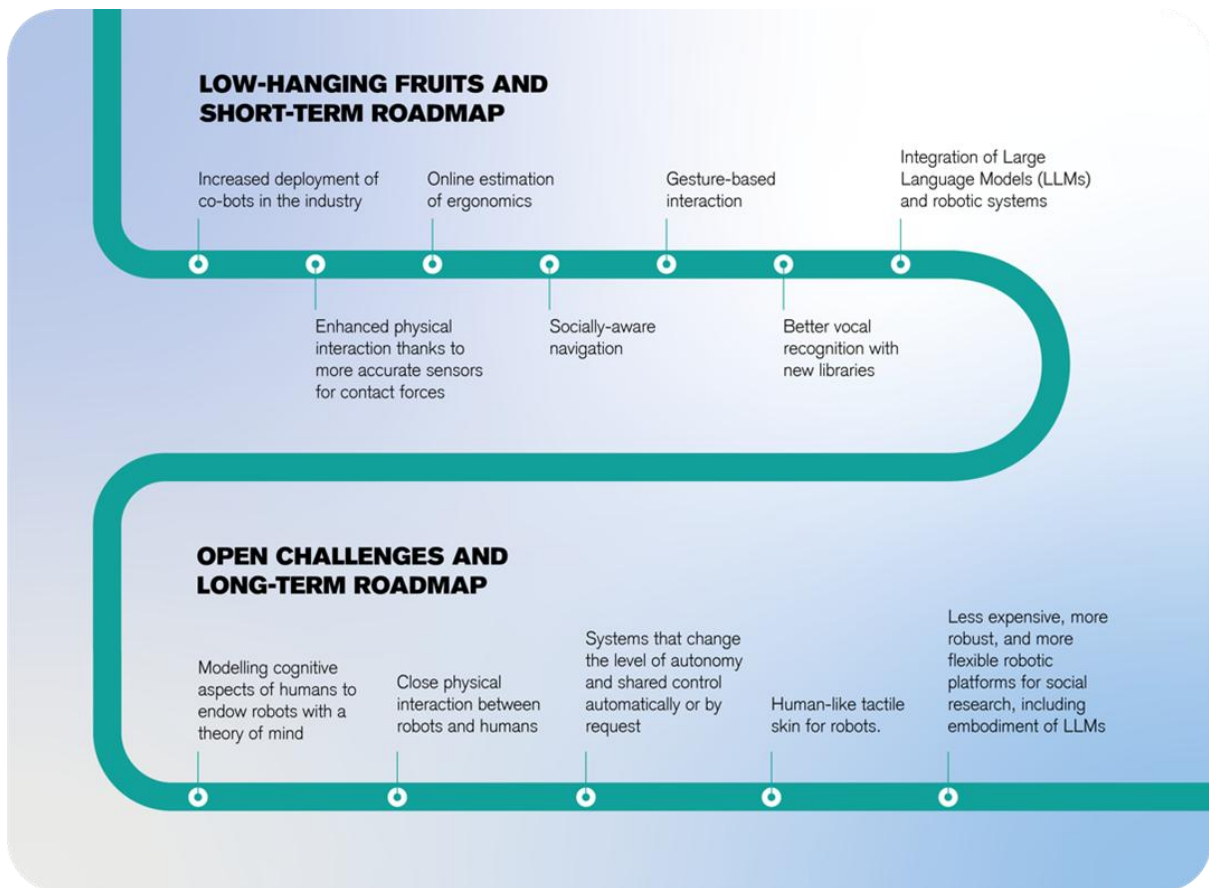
LOW-HANGING FRUITS AND SHORT-TERM ROADMAP

Increased deployment of co-bots in the industry

Enhanced physical interaction thanks to more accurate sensors for contact forces

Online estimation of ergonomics

Socially-aware navigation

Gesture-based interaction

Better vocal recognition with new libraries

Integration of Large Language Models (LLMs) and robotic systems

OPEN CHALLENGES AND LONG-TERM ROADMAP

Modelling cognitive aspects of humans to endow robots with a theory of mind

Close physical interaction between robots and humans

Systems that change the level of autonomy and shared control automatically or by request

Human-like tactile skin for robots.

Less expensive, more robust, and more flexible robotic platforms for social research, including embodiment of LLMs